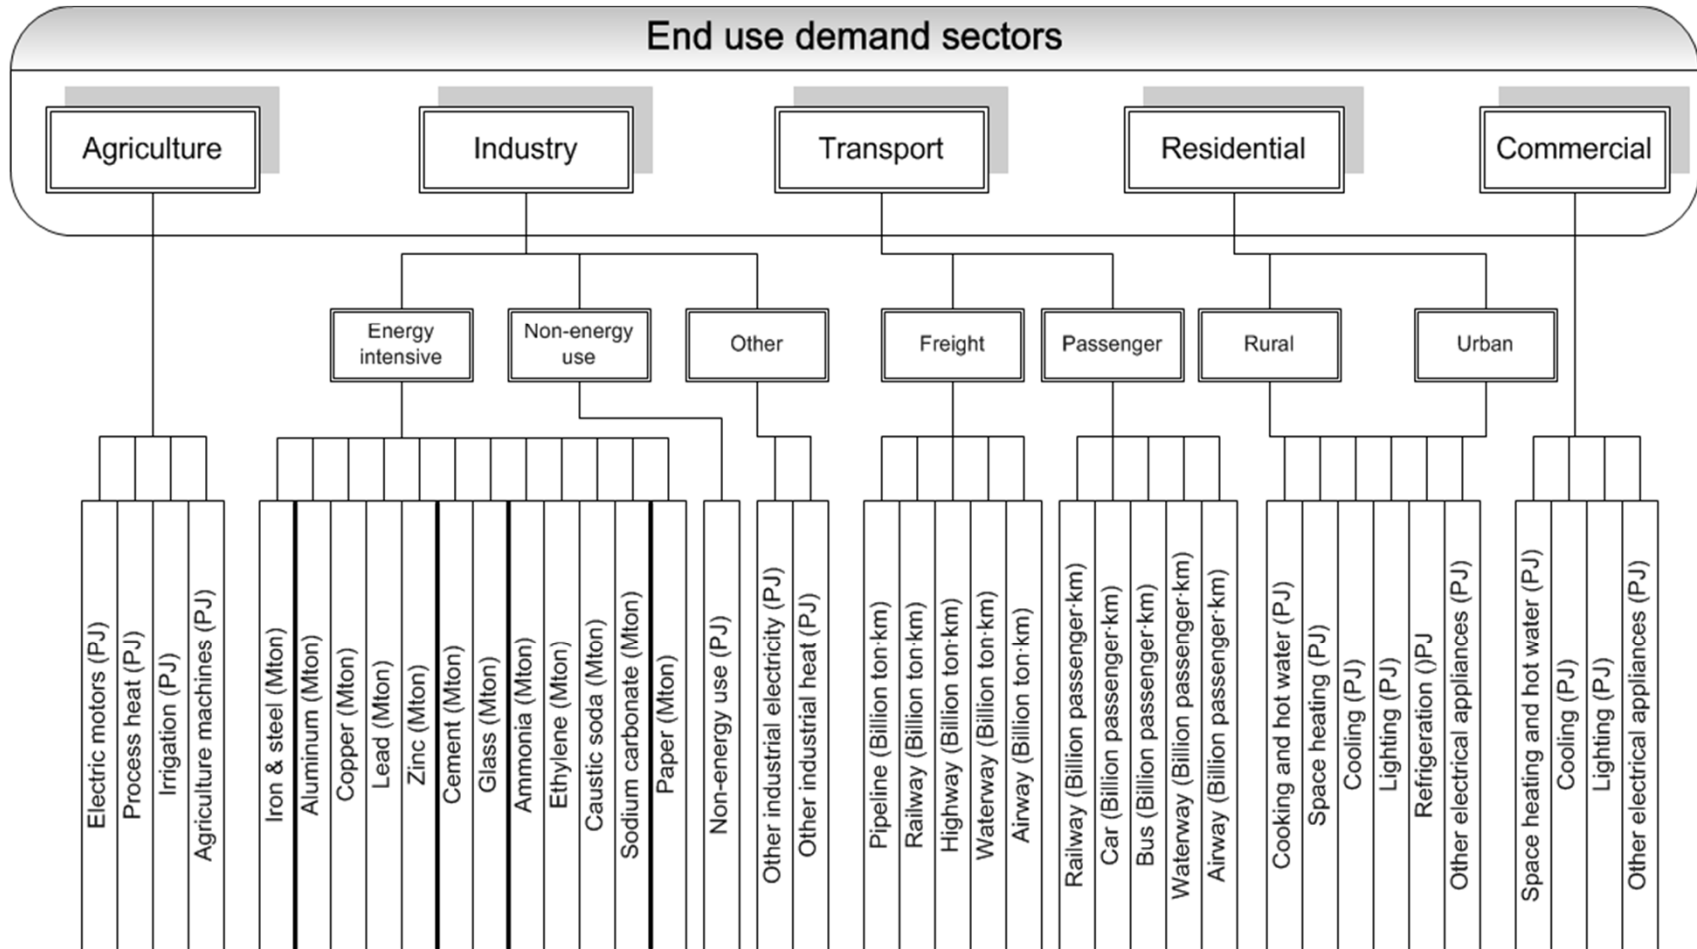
End use demand sectors

Agriculture

Industry

Transport

Residential

Commercial

Energy intensive

Non-energy use

Other

Freight

Passenger

Rural

Urban

Electric motors (PJ)

Process heat (PJ)

Irrigation (PJ)

Agriculture machines (PJ)

Iron & steel (Mton)

Aluminum (Mton)

Copper (Mton)

Lead (Mton)

Zinc (Mton)

Cement (Mton)

Glass (Mton)

Ammonia (Mton)

Ethylene (Mton)

Caustic soda (Mton)

Sodium carbonate (Mton)

Paper (Mton)

Non-energy use (PJ)

Other industrial electricity (PJ)

Other industrial heat (PJ)

Pipeline (Billion ton·km)

Railway (Billion ton·km)

Highway (Billion ton·km)

Waterway (Billion ton·km)

Airway (Billion ton·km)

Railway (Billion passenger·km)

Car (Billion passenger·km)

Bus (Billion passenger·km)

Waterway (Billion passenger·km)

Airway (Billion passenger·km)

Cooking and hot water (PJ)

Space heating (PJ)

Cooling (PJ)

Lighting (PJ)

Refrigeration ()PJ

Other electrical appliances (PJ)

Space heating and hot water (PJ)

Cooling (PJ)

Lighting (PJ)

Other electrical appliances (PJ)